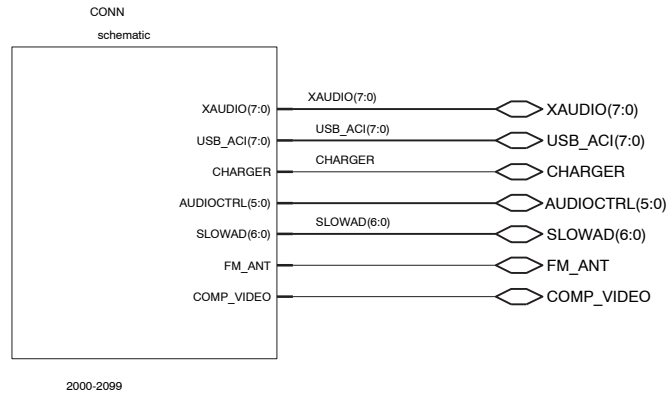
CONN

schematic

XAUDIO(7:0)
XAUDIO(7:0)
XAUDIO(7:0)

USB_ACI(7:0)
USB_ACI(7:0)
USB_ACI(7:0)

CHARGER
CHARGER
CHARGER

AUDIOCTRL(5:0)
AUDIOCTRL(5:0)

SLOWAD(6:0)
SLOWAD(6:0)
SLOWAD(6:0)

FM_ANT
FM_ANT

COMP_VIDEO
COMP_VIDEO

2000-2099